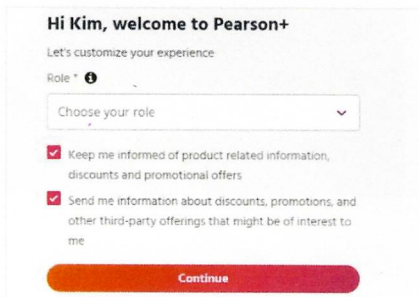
Hi Kim, welcome to Pearson+

Let's customize your experience

Role *

Choose your role

Keep me informed of product related information, discounts and promotional offers

Send me information about discounts, promotions, and other third-party offerings that might be of interest to me

Continue